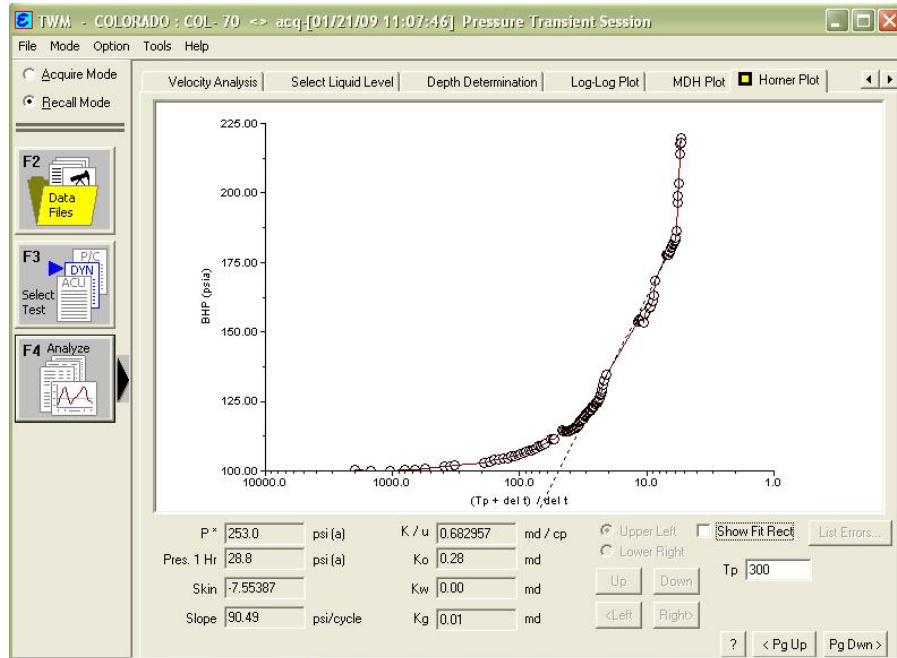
TWM - COLORADO : COL- 70 <> acq-[01/21/09 11:07:46] Pressure Transient Session

File Mode Option Tools Help

Acquire Mode
Recall Mode

F2 Data Files

F3 P/C DYN ACU Select Test

F4 Analyze

Velocity Analysis | Select Liquid Level | Depth Determination | Log-Log Plot | MDH Plot | Horner Plot

225.00
200.00
175.00
150.00
125.00
100.00

BHP (psia)

10000.0 1000.0 100.0 10.0 1.0

(Tp + del t) / del t

P* 253.0 psi (a)
Pres. 1 Hr 28.8 psi (a)
Skin -7.55387
Slope 90.49 psi/cycle

K / u 0.682957 md / cp
Ko 0.28 md
Kw 0.00 md
Kg 0.01 md

Upper Left
Lower Right
Up Down
<Left Right>

Show Fit Rect
List Errors...
Tp 300

? < Pg Up Pg Dwn >